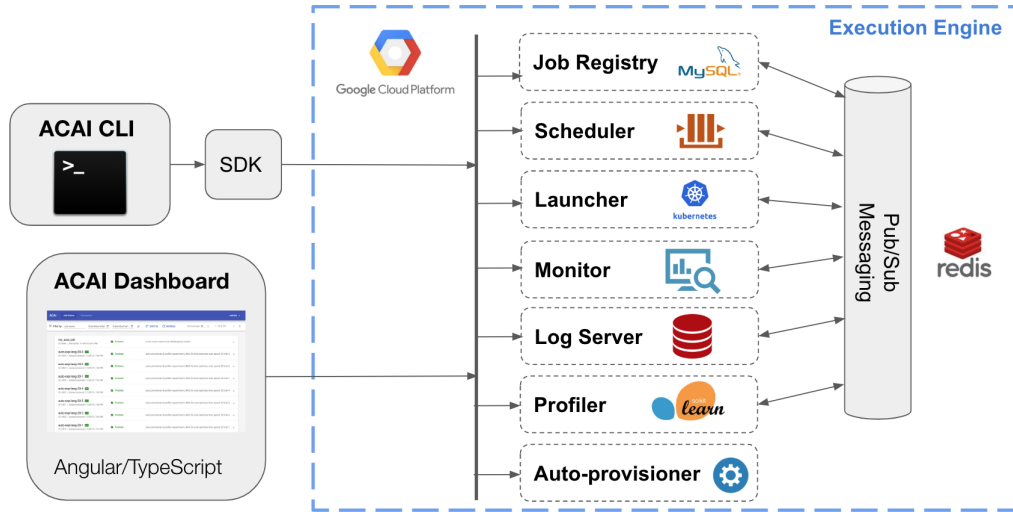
Execution Engine

Google Cloud Platform

ACAI CLI

>_

SDK

ACAI Dashboard

Angular/TypeScript

Job Registry

MySQL

Scheduler

Launcher

kubernetes

Monitor

Log Server

Profiler

scikit learn

Auto-provisioner

Pub/Sub Messaging

redis